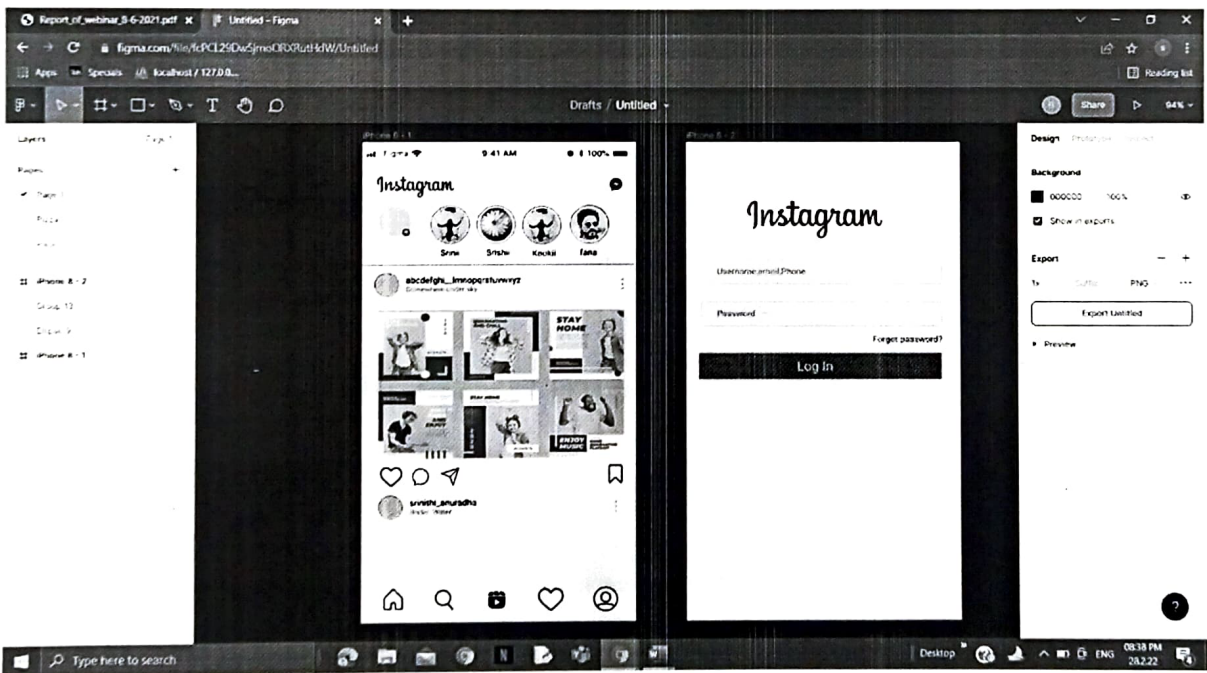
Report_of_webinar_8-6-2021.pdf × Untitled – Figma × +

figma.com/file/fcPCL29Dw5jmoORXRutHdW/Untitled

Apps Specials localhost / 127.0.0...

Reading list

Drafts / Untitled

Share 94%

Layers Page 1

Pages +

Page 1

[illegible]

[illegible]

iPhone 8 - 2

Group 13

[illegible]

iPhone 8 - 1

iPhone 8 - 1

Figma 9:41 AM 100%

Instagram

Srinw Srishe Keukil fana

abcdefghi__lmnopqrstuvwxyz

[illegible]

STAY HOME

STAY HOME

ENJOY MUSIC

srishti_anuradha

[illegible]

iPhone 8 - 2

Instagram

Username,email,Phone

Password

Forgot password?

Log In

Design Prototype Inspect

Background

000000 100%

Show in exports

Export

1x Suffix PNG

Export Untitled

Preview

?

Type here to search

Desktop ENG 08:38 PM 28.2.22